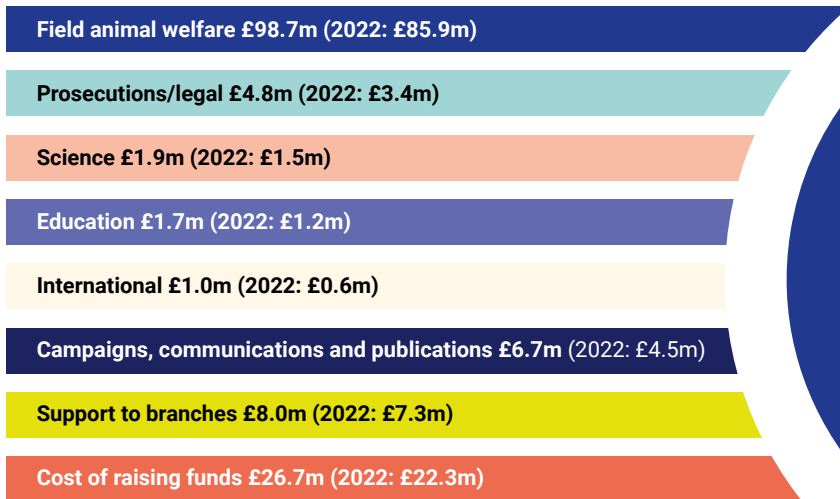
Field animal welfare £98.7m (2022: £85.9m)

Prosecutions/legal £4.8m (2022: £3.4m)

Science £1.9m (2022: £1.5m)

Education £1.7m (2022: £1.2m)

International £1.0m (2022: £0.6m)

Campaigns, communications and publications £6.7m (2022: £4.5m)

Support to branches £8.0m (2022: £7.3m)

Cost of raising funds £26.7m (2022: £22.3m)